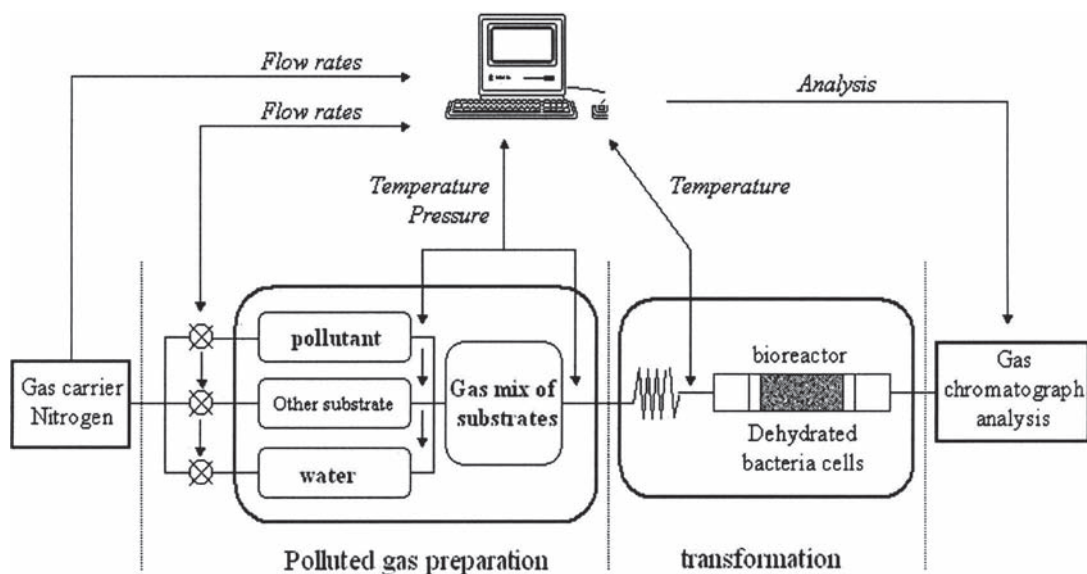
Flow rates

Flow rates

Analysis

Temperature
Pressure

Temperature

Gas carrier
Nitrogen

pollutant

Other substrate

water

Gas mix of
substrates

bioreactor

Dehydrated
bacteria cells

Gas
chromatograph
analysis

Polluted gas preparation

transformation